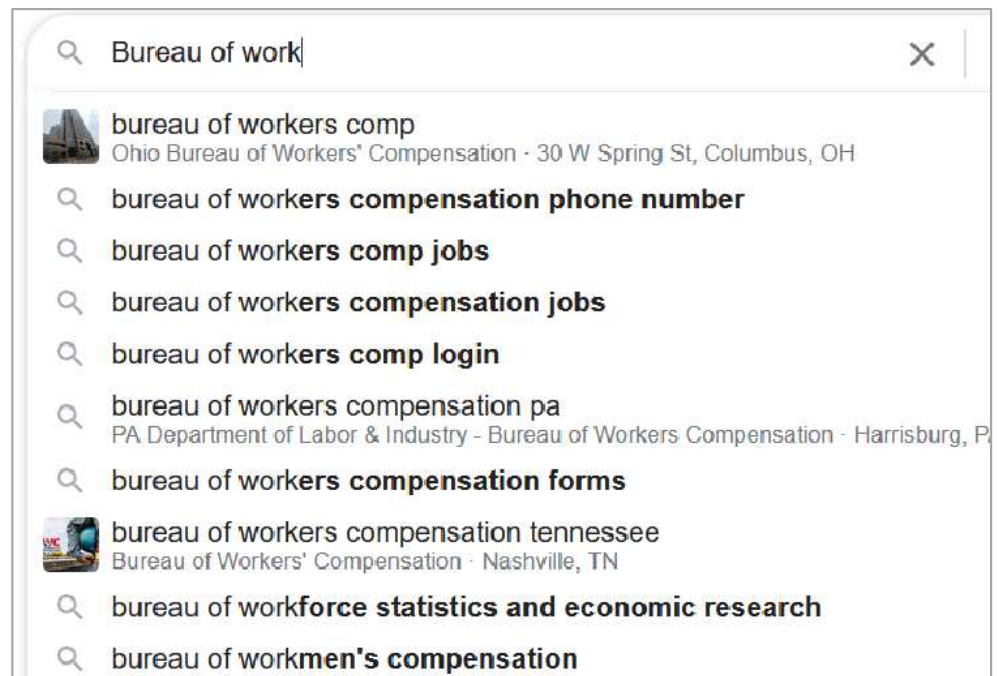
Bureau of work

bureau of workers comp
Ohio Bureau of Workers' Compensation · 30 W Spring St, Columbus, OH

bureau of workers compensation phone number

bureau of workers comp jobs

bureau of workers compensation jobs

bureau of workers comp login

bureau of workers compensation pa
PA Department of Labor & Industry - Bureau of Workers Compensation · Harrisburg, P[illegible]

bureau of workers compensation forms

bureau of workers compensation tennessee
Bureau of Workers' Compensation · Nashville, TN

bureau of workforce statistics and economic research

bureau of workmen's compensation